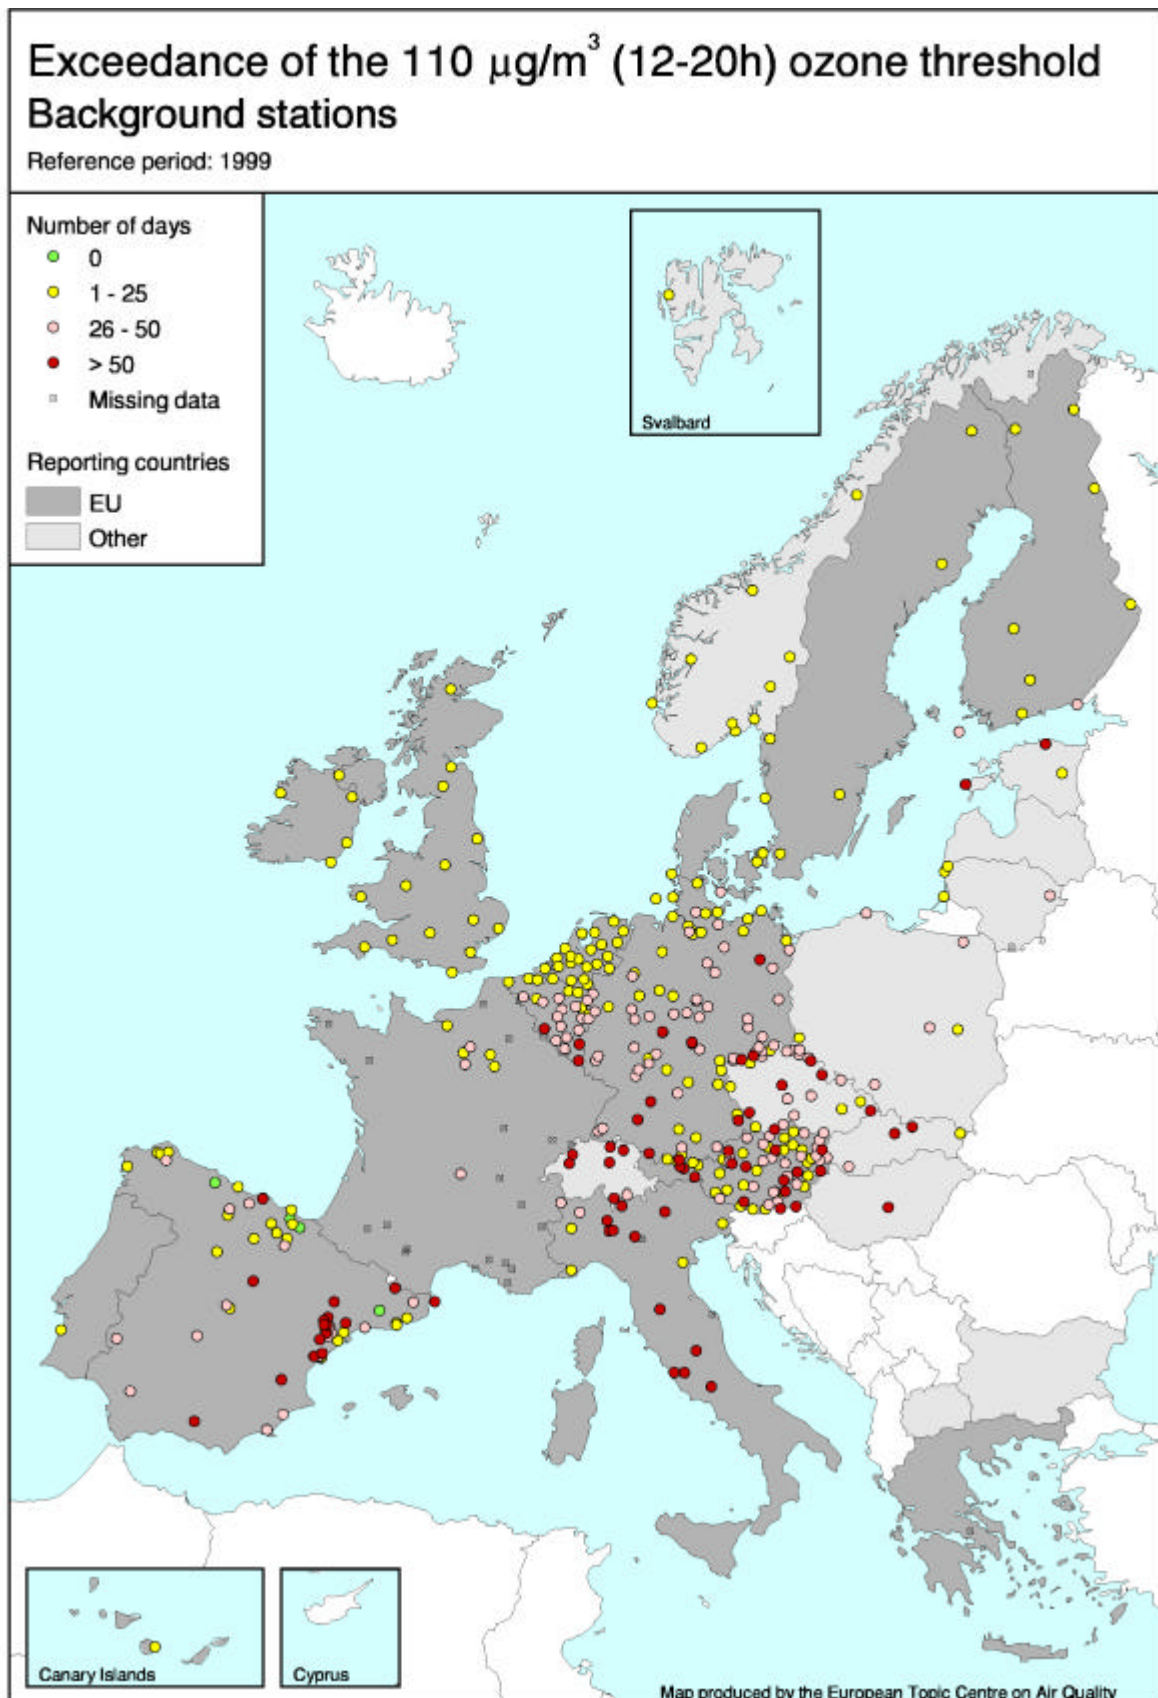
Exceedance of the 110 $\mu g/m^3$ (12-20h) ozone threshold
Background stations
Reference period: 1999

Number of days
0
1 - 25
26 - 50
> 50
Missing data

Reporting countries
EU
Other

Svalbard

Canary Islands

Cyprus

Map produced by the European Topic Centre on Air Quality